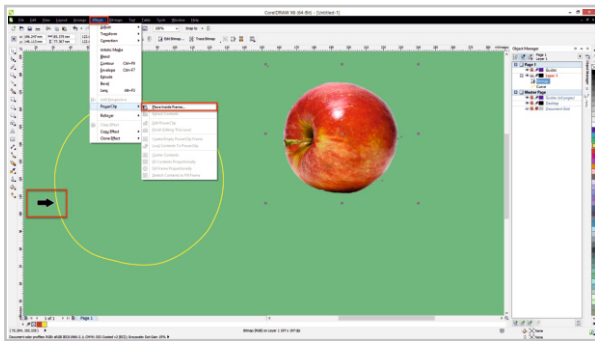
CorelDRAW X6 (64-Bit) - [Untitled-1]

File Edit View Layout Arrange Effects Bitmaps Text Table Tools Window Help

Adjust
Transform
Correction
Artistic Media
Blend
Contour Ctrl+F9
Envelope Ctrl+F7
Extrude
Bevel
Lens Alt+F3
Add Perspective
PowerClip
Rollover
Copy Effect
Clone Effect

Place Inside Frame...

Edit Bitmap... Trace Bitmap

Object Manager
Page 1
Layer 1
Page 1
Layer 1
Bitmap
Curve
Master Page
Guides (all pages)
Desktop
Document Grid

1 of 1 Page 1

Bitmap (RGB) on Layer 1 1971 x 307 dpi

None
None